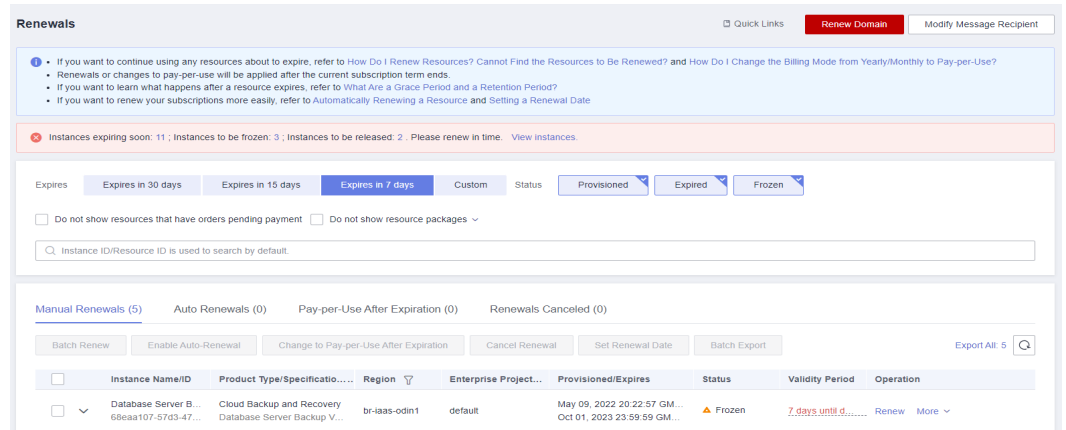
Renewals

Quick Links Renew Domain Modify Message Recipient

- If you want to continue using any resources about to expire, refer to How Do I Renew Resources? Cannot Find the Resources to Be Renewed? and How Do I Change the Billing Mode from Yearly/Monthly to Pay-per-Use?
- Renewals or changes to pay-per-use will be applied after the current subscription term ends.
- If you want to learn what happens after a resource expires, refer to What Are a Grace Period and a Retention Period?
- If you want to renew your subscriptions more easily, refer to Automatically Renewing a Resource and Setting a Renewal Date

Instances expiring soon: 11 ; Instances to be frozen: 3 ; Instances to be released: 2 . Please renew in time. View instances.

Expires Expires in 30 days Expires in 15 days Expires in 7 days Custom Status Provisioned Expired Frozen

Do not show resources that have orders pending payment Do not show resource packages

Instance ID/Resource ID is used to search by default.

Manual Renewals (5) Auto Renewals (0) Pay-per-Use After Expiration (0) Renewals Canceled (0)

Batch Renew Enable Auto-Renewal Change to Pay-per-Use After Expiration Cancel Renewal Set Renewal Date Batch Export Export All: 5

| Instance Name/ID | Product Type/Specificatio.... | Region | Enterprise Project... | Provisioned/Expires | Status | Validity Period | Operation |
|---|---|---|---|---|---|---|---|
| Database Server B... 68eaa107-57d3-47... | Cloud Backup and Recovery Database Server Backup V... | br-iaas-odin1 | default | May 09, 2022 20:22:57 GM... Oct 01, 2023 23:59:59 GM... | Frozen | 7 days until d... | Renew More |